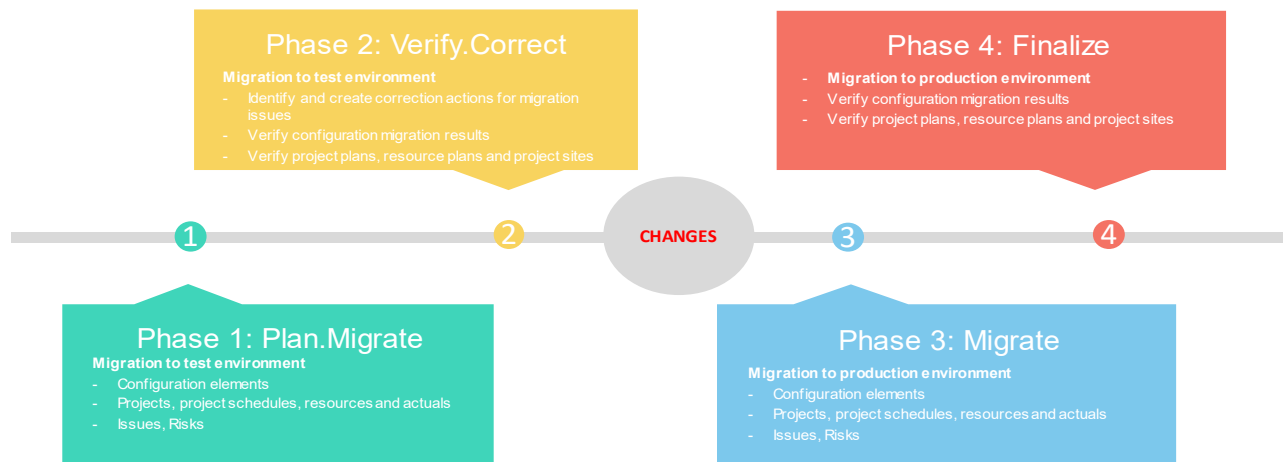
Phase 2: Verify.Correct

Migration to test environment
- Identify and create correction actions for migration issues
- Verify configuration migration results
- Verify project plans, resource plans and project sites

Phase 4: Finalize

- Migration to production environment
- Verify configuration migration results
- Verify project plans, resource plans and project sites

1

2

CHANGES

3

4

Phase 1: Plan.Migrate

Migration to test environment
- Configuration elements
- Projects, project schedules, resources and actuals
- Issues, Risks

Phase 3: Migrate

Migration to production environment
- Configuration elements
- Projects, project schedules, resources and actuals
- Issues, Risks